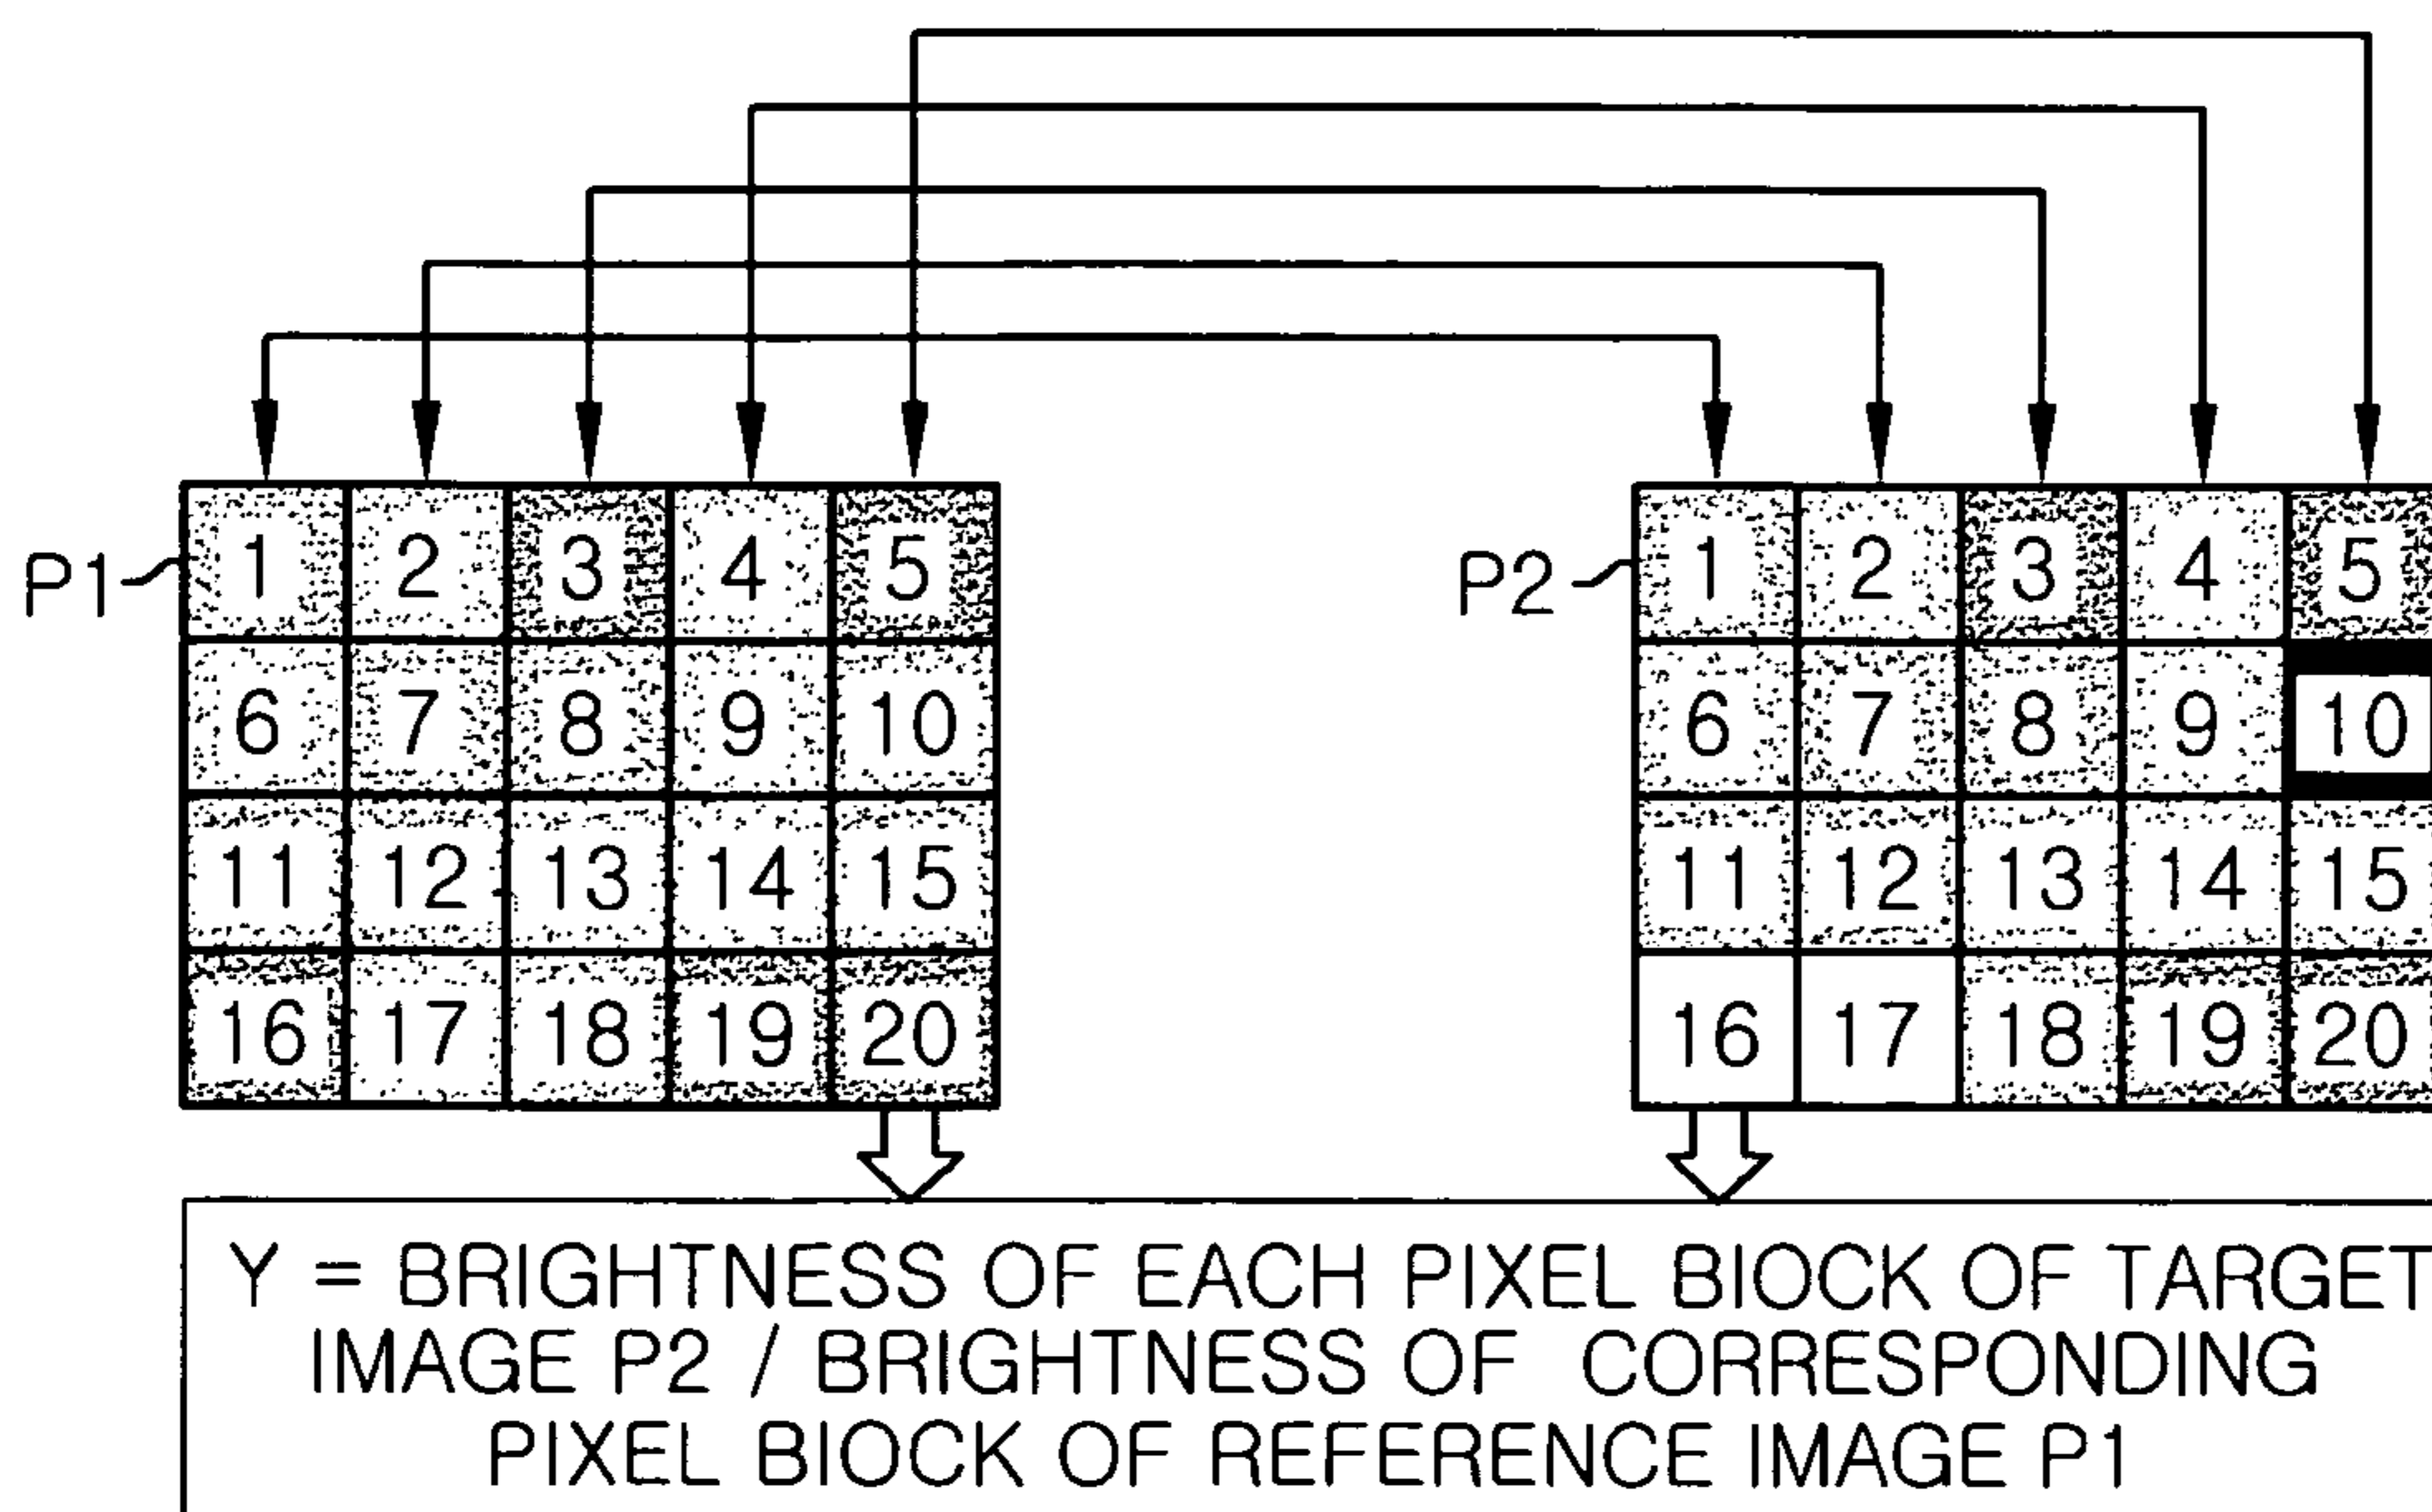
P1

| 1 | 2 | 3 | 4 | 5 |
|---|---|---|---|---|
| 6 | 7 | 8 | 9 | 10 |
| 11 | 12 | 13 | 14 | 15 |
| 16 | 17 | 18 | 19 | 20 |

P2

| 1 | 2 | 3 | 4 | 5 |
|---|---|---|---|---|
| 6 | 7 | 8 | 9 | 10 |
| 11 | 12 | 13 | 14 | 15 |
| 16 | 17 | 18 | 19 | 20 |

Y = BRIGHTNESS OF EACH PIXEL BIOCK OF TARGET IMAGE P2 / BRIGHTNESS OF CORRESPONDING PIXEL BIOCK OF REFERENCE IMAGE P1